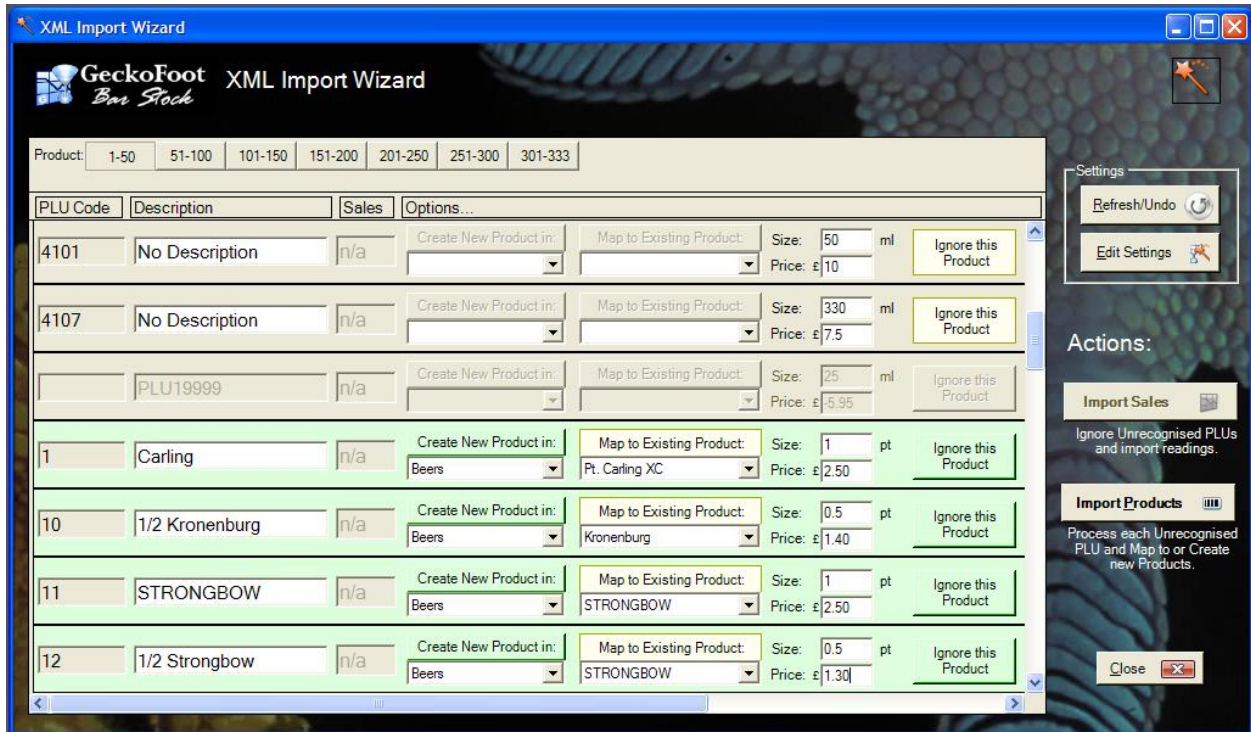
XML Import Wizard

GeckoFoot Bar Stock XML Import Wizard

Product: 1-50 51-100 101-150 151-200 201-250 251-300 301-333

PLU Code Description Sales Options...

4101 No Description n/a Create New Product in: Map to Existing Product: Size: 50 ml Price: £10 Ignore this Product

4107 No Description n/a Create New Product in: Map to Existing Product: Size: 330 ml Price: £7.5 Ignore this Product

PLU19999 n/a Create New Product in: Map to Existing Product: Size: 25 ml Price: £-5.95 Ignore this Product

1 Carling n/a Create New Product in: Beers Map to Existing Product: Pt. Carling XC Size: 1 pt Price: £2.50 Ignore this Product

10 1/2 Kronenburg n/a Create New Product in: Beers Map to Existing Product: Kronenburg Size: 0.5 pt Price: £1.40 Ignore this Product

11 STRONGBOW n/a Create New Product in: Beers Map to Existing Product: STRONGBOW Size: 1 pt Price: £2.50 Ignore this Product

12 1/2 Strongbow n/a Create New Product in: Beers Map to Existing Product: STRONGBOW Size: 0.5 pt Price: £1.30 Ignore this Product

Settings
Refresh/Undo
Edit Settings

Actions:

Import Sales
Ignore Unrecognised PLUs and import readings.

Import Products
Process each Unrecognised PLU and Map to or Create new Products.

Close